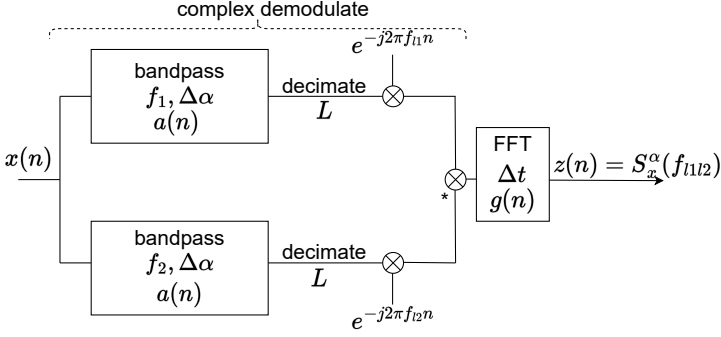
complex demodulate

$e^{-j2\pi f_{l1} n}$

bandpass
$f_1, \Delta\alpha$
$a(n)$

decimate
$L$

$x(n)$

FFT
$\Delta t$
$g(n)$

$z(n) = S_x^\alpha(f_{l1l2})$

*

bandpass
$f_2, \Delta\alpha$
$a(n)$

decimate
$L$

$e^{-j2\pi f_{l2} n}$